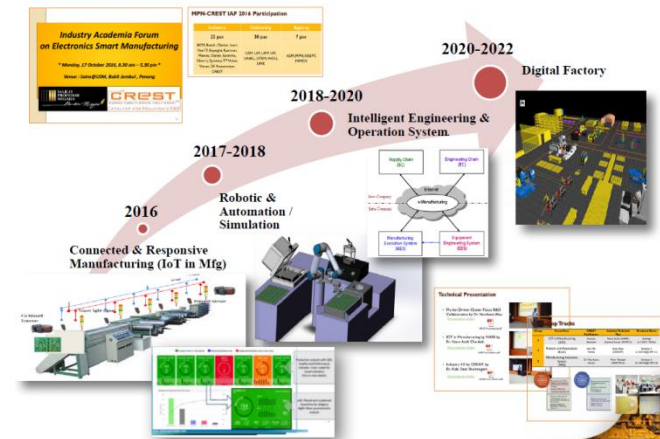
Industry Academia Forum on Electronics Smart Manufacturing

* Monday, 17 October 2016, 8.30 am – 5.30 pm *

Venue : Sains@USM, Bukit Jambul , Penang

CREST

MPN-CREST IAF 2016 Participation

| Industry | Academia | Agency |
|---|---|---|
| 22 pax | 20 pax | 7 pax |

2016

Connected & Responsive Manufacturing (IoT in Mfg)

2017-2018

Robotic & Automation / Simulation

2018-2020

Intelligent Engineering & Operation System

Supply Chain (SC)

Engineering Chain (EC)

Internet

e-Manufacturing

Manufacturing Execution System (MES)

Equipment Engineering System (EES)

2020-2022

Digital Factory

Technical Presentation

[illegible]

Group Tracks